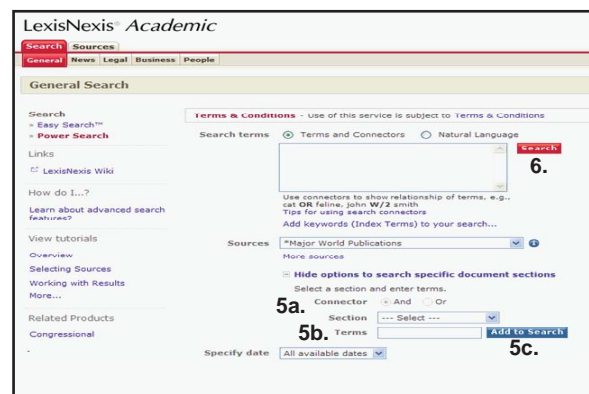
LexisNexis® Academic

Search Sources

General News Legal Business People

General Search

Search
» Easy Search™
» Power Search

Links

LexisNexis Wiki

How do I...?

Learn about advanced search features?

View tutorials

Overview
Selecting Sources
Working with Results
More...

Related Products

Congressional

Terms & Conditions - Use of this service is subject to Terms & Conditions

Search terms Terms and Connectors Natural Language

Search

6.

Use connectors to show relationship of terms, e.g., cat OR feline, john W/2 smith
Tips for using search connectors
Add keywords (Index Terms) to your search...

Sources *Major World Publications
More sources

Hide options to search specific document sections

Select a section and enter terms.

5a. Connector And Or

Section --- Select ---

5b. Terms Add to Search

5c.

Specify date All available dates